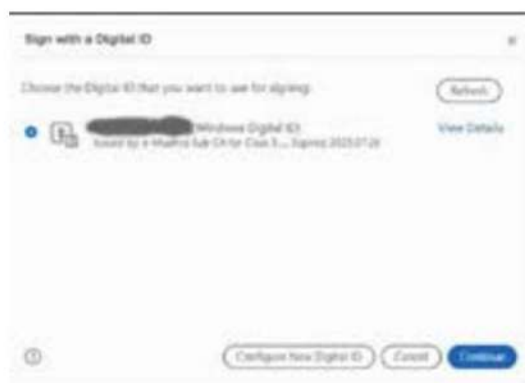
Sign with a Digital ID

×

Choose the Digital ID that you want to use for signing:

Refresh

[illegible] (Windows Digital ID)
Issued by: e-Mudhra Sub CA for Class 3 ... Expires: 2025.07.26

View Details

Configure New Digital ID

Cancel

Continue